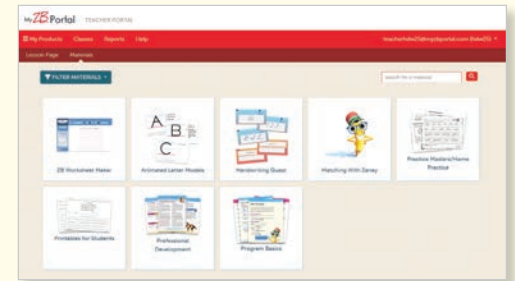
My ZB Portal TEACHER PORTAL

My Products Classes Reports Help

teacherhelp@zbmyzbportal.com (hdw25)

Lesson Page Materials

FILTER MATERIALS

Search for a material

ZB Worksheet Maker

A B C

Animated Letter Models

Handwriting Quest

Matching With Zaney

Practice Masters/Home Practice

Printables for Students

Professional Development

Program Basics